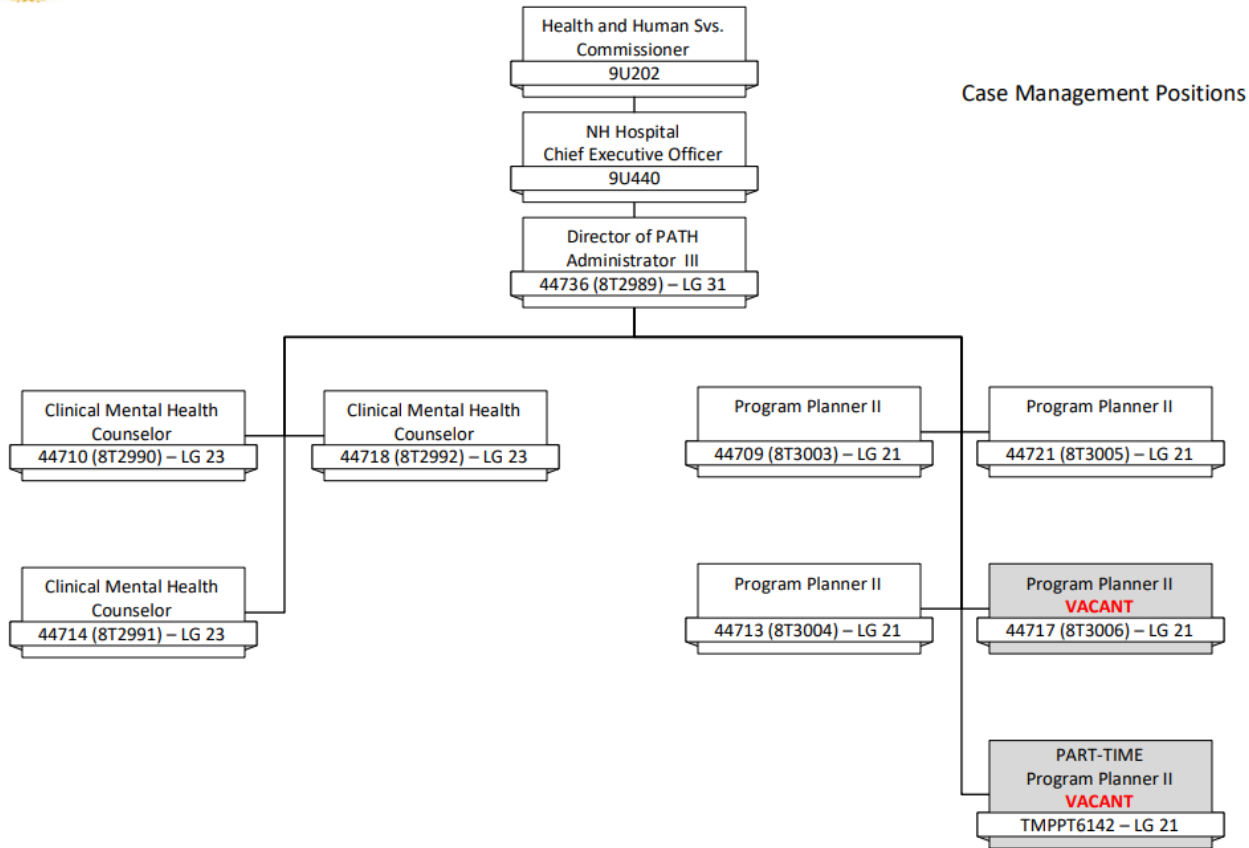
Case Management Positions

Health and Human Svs. Commissioner
9U202

NH Hospital Chief Executive Officer
9U440

Director of PATH Administrator III
44736 (8T2989) – LG 31

Clinical Mental Health Counselor
44710 (8T2990) – LG 23

Clinical Mental Health Counselor
44718 (8T2992) – LG 23

Clinical Mental Health Counselor
44714 (8T2991) – LG 23

Program Planner II
44709 (8T3003) – LG 21

Program Planner II
44721 (8T3005) – LG 21

Program Planner II
44713 (8T3004) – LG 21

Program Planner II
VACANT
44717 (8T3006) – LG 21

PART-TIME
Program Planner II
VACANT
TMPPT6142 – LG 21